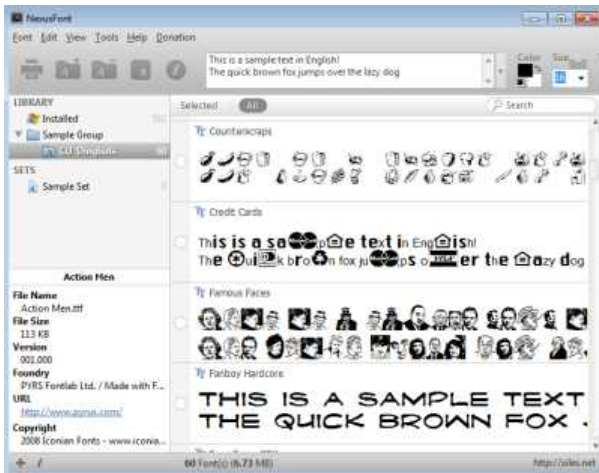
NexusFont

Font Edit View Tools Help Donation

This is a sample text in English!
The quick brown fox jumps over the lazy dog

Color Size

LIBRARY
Installed
Sample Group
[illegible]

SETS
Sample Set

Selected All Search

Countaxcraps

Credit Cards
This is a sa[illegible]p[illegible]e text in Eng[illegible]ish!
The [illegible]ui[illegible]k bro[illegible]n fox ju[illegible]ps o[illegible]r the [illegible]azy dog

Famous Faces

Fanboy Hardcore
THIS IS A SAMPLE TEXT
THE QUICK BROWN FOX .

Action Men

File Name
Action Men.ttf
File Size
113 KB
Version
001.000
Foundry
PYRS Fontlab Ltd. / Made with F...
URL
http://www.iconia.com/
Copyright
2008 Iconian Fonts - www.iconia...

60 Font(s) (6.73 MB)

http://xiles.net